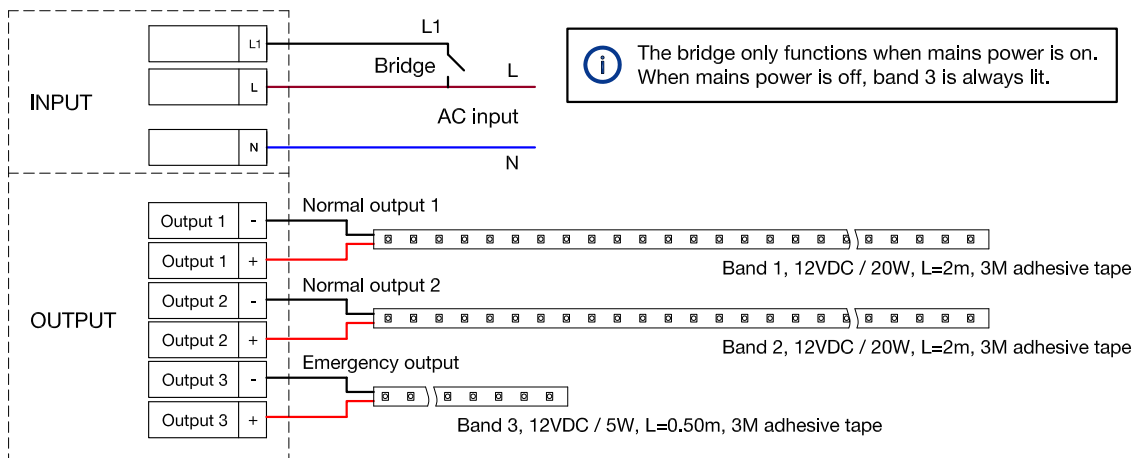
INPUT

L1

L

N

L1

Bridge

L

AC input

N

The bridge only functions when mains power is on. When mains power is off, band 3 is always lit.

OUTPUT

| Output 1 | - |
|---|---|
| Output 1 | + |
| Output 2 | - |
| Output 2 | + |
| Output 3 | - |
| Output 3 | + |

Normal output 1

Band 1, 12VDC / 20W, L=2m, 3M adhesive tape

Normal output 2

Band 2, 12VDC / 20W, L=2m, 3M adhesive tape

Emergency output

Band 3, 12VDC / 5W, L=0.50m, 3M adhesive tape